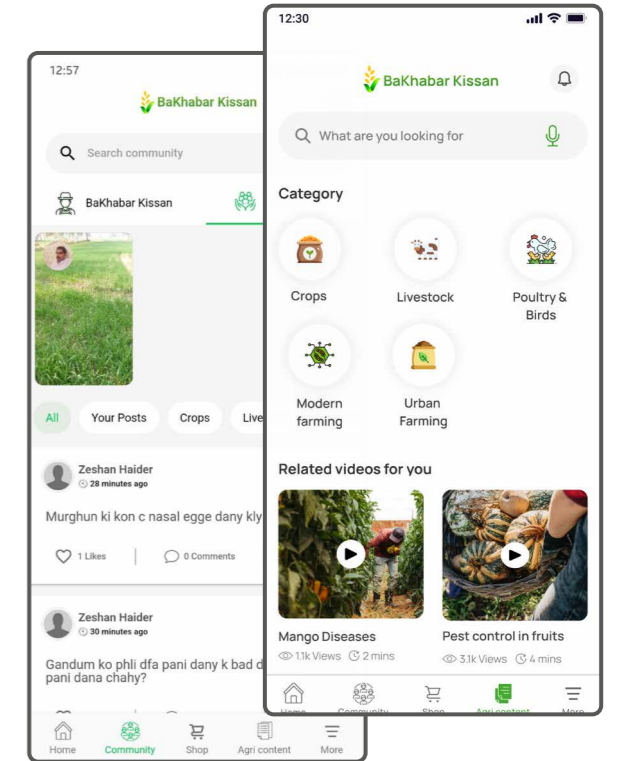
12:57

BaKhabar Kissan

Search community

BaKhabar Kissan

All
Your Posts
Crops
Live

Zeshan Haider
28 minutes ago

Murghun ki kon c nasal egge dany kly

1 Likes
0 Comments

Zeshan Haider
30 minutes ago

Gandum ko phli dfa pani dany k bad d pani dana chahy?

Home
Community
Shop
Agri content
More

12:30

BaKhabar Kissan

What are you looking for

Category

Crops
Livestock
Poultry & Birds
Modern farming
Urban Farming

Related videos for you

Mango Diseases
1.1k Views
2 mins

Pest control in fruits
3.1k Views
4 mins

Home
Community
Shop
Agri content
More